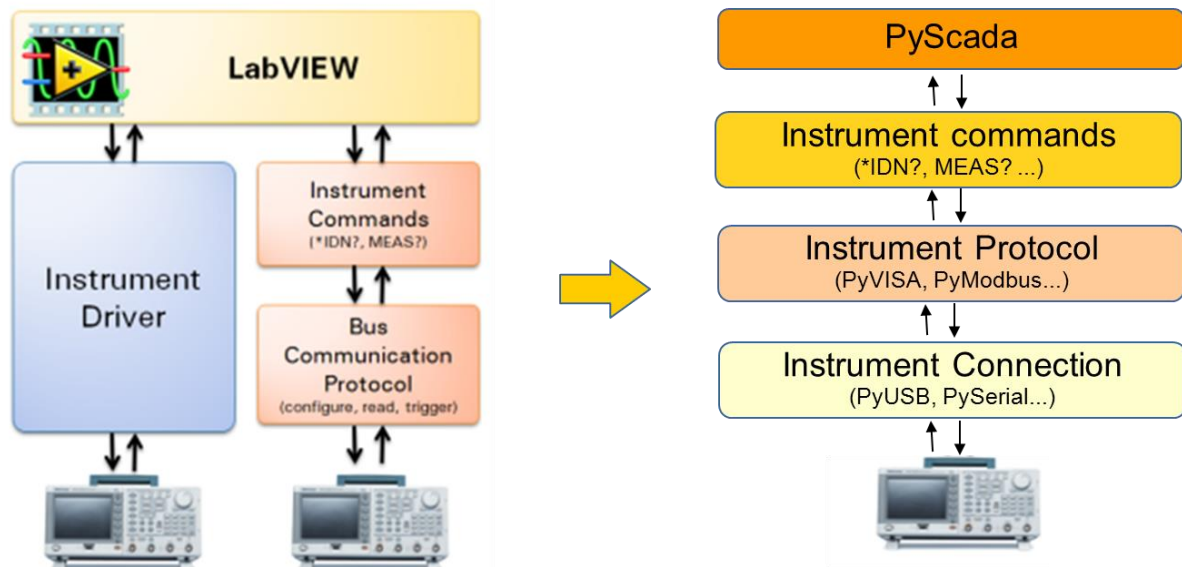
LabVIEW

Instrument Driver

Instrument Commands (*IDN?, MEAS?)

Bus Communication Protocol (configure, read, trigger)

PyScada

Instrument commands (*IDN?, MEAS? ...)

Instrument Protocol (PyVISA, PyModbus...)

Instrument Connection (PyUSB, PySerial...)